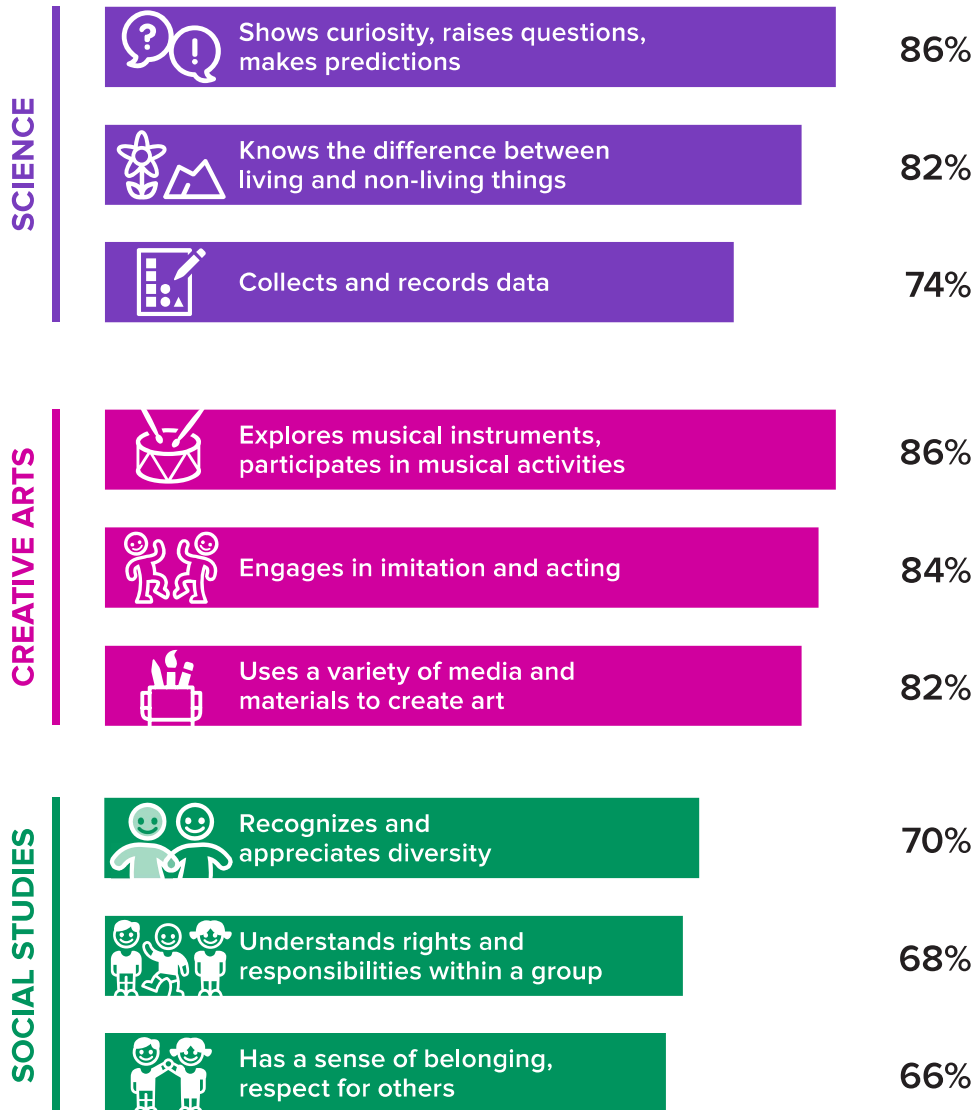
SCIENCE

Shows curiosity, raises questions, makes predictions 86%

Knows the difference between living and non-living things 82%

Collects and records data 74%

CREATIVE ARTS

Explores musical instruments, participates in musical activities 86%

Engages in imitation and acting 84%

Uses a variety of media and materials to create art 82%

SOCIAL STUDIES

Recognizes and appreciates diversity 70%

Understands rights and responsibilities within a group 68%

Has a sense of belonging, respect for others 66%